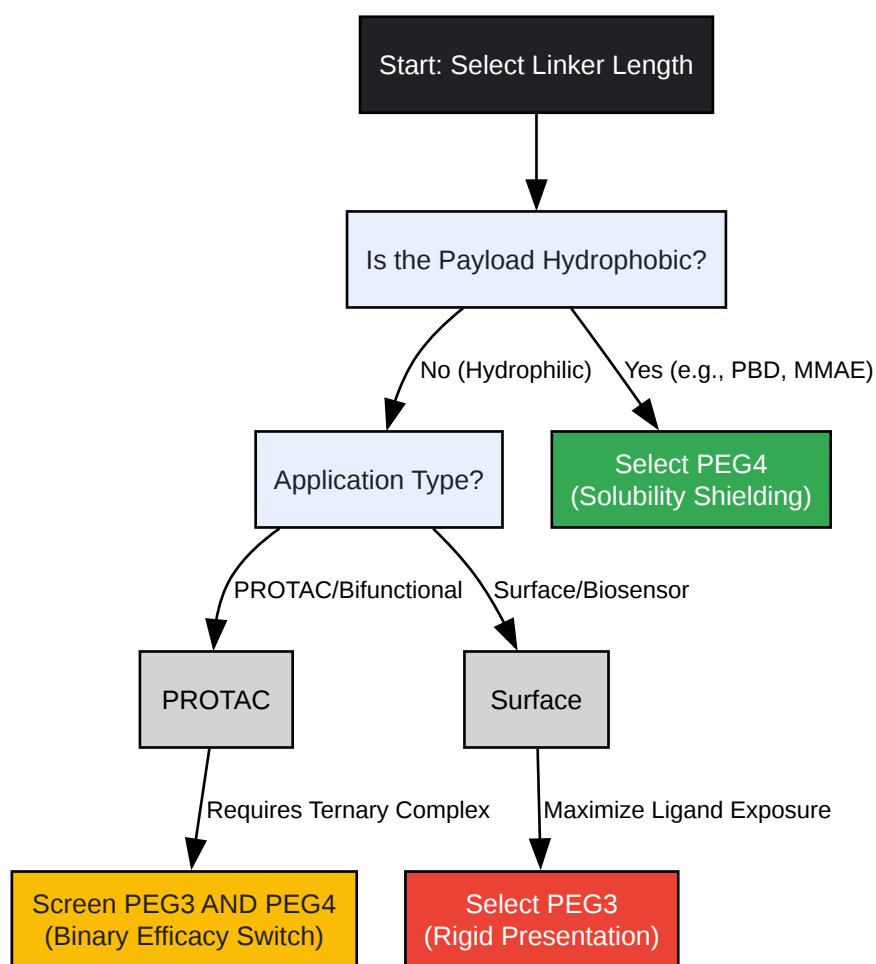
Start: Select Linker Length

Is the Payload Hydrophobic?

No (Hydrophilic)

Yes (e.g., PBD, MMAE)

Application Type?

Select PEG4
(Solubility Shielding)

PROTAC/Bifunctional

Surface/Biosensor

PROTAC

Surface

Requires Ternary Complex

Maximize Ligand Exposure

Screen PEG3 AND PEG4
(Binary Efficacy Switch)

Select PEG3
(Rigid Presentation)